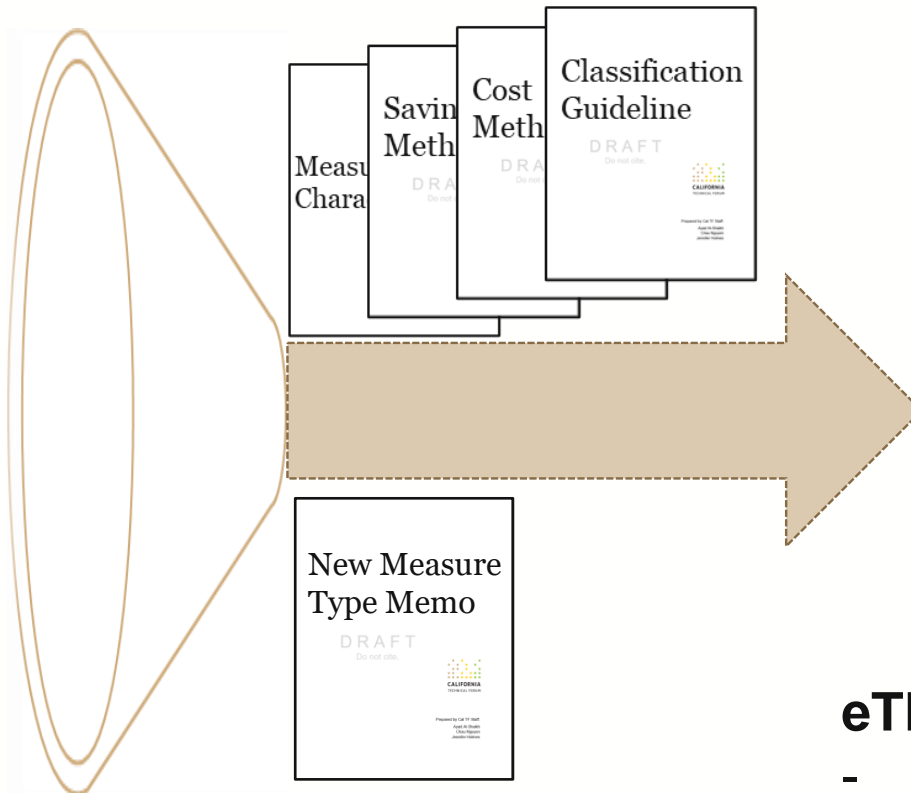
Measu
Chara
DRA
Do not

Savin
Meth
DRA
Do not

Cost
Meth
DRA
Do not

Classification
Guideline
DRAFT
Do not cite.
CALIFORNIA
TECHNICAL FORUM
Prepared by Cal TF Staff
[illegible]
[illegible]
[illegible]

New Measure
Type Memo
DRAFT
Do not cite.
CALIFORNIA
TECHNICAL FORUM
Prepared by Cal TF Staff
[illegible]
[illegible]
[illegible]

eT
-